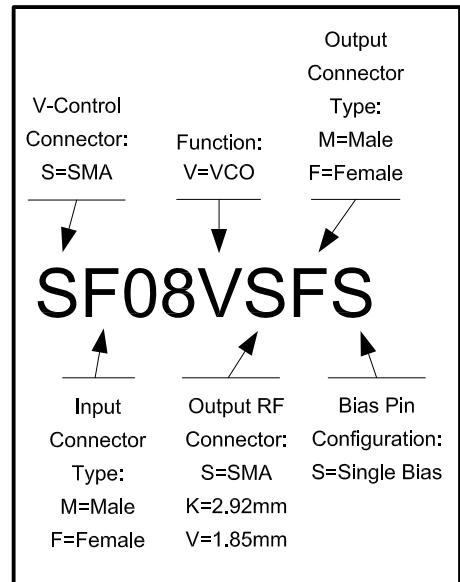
V-Control Connector: S=SMA

Function: V=VCO

Output Connector Type: M=Male F=Female

SF08VSFS

Input Connector Type: M=Male F=Female

Output RF Connector: S=SMA K=2.92mm V=1.85mm

Bias Pin Configuration: S=Single Bias